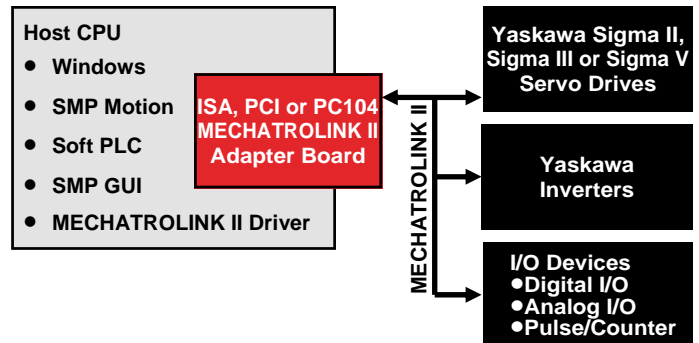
Host CPU
- Windows
- SMP Motion
- Soft PLC
- SMP GUI
- MECHATROLINK II Driver

ISA, PCI or PC104 MECHATROLINK II Adapter Board

MECHATROLINK II

Yaskawa Sigma II, Sigma III or Sigma V Servo Drives

Yaskawa Inverters

I/O Devices
•Digital I/O
•Analog I/O
•Pulse/Counter